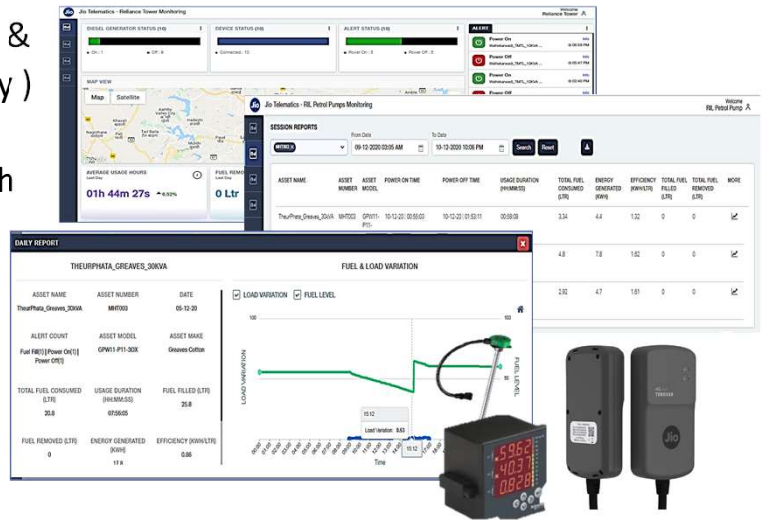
&
y )
h

Jio Telematics - Reliance Tower Monitoring
Welcome
Reliance Tower

DIESEL GENERATOR STATUS (10)
On : 1
Off : 9

DEVICE STATUS (10)
Connected : 10

ALERT STATUS (10)
Power On : 8
Power Off : 8

ALERT
Power On
Power Off

MAP VIEW
Map
Satellite

AVERAGE USAGE HOURS
01h 44m 27s
FUEL REMO
0 Ltr

Jio Telematics - RIL Petrol Pumps Monitoring
Welcome
RIL Petrol Pump

SESSION REPORTS
From Date
09-12-2020 03:05 AM
To Date
10-12-2020 10:08 PM
Search
Reset

| ASSET NAME | ASSET NUMBER | ASSET MODEL | POWER ON TIME | POWER OFF TIME | USAGE DURATION (HH:MM:SS) | TOTAL FUEL CONSUMED (LTR) | ENERGY GENERATED (KWH) | EFFICIENCY (KWH/LTR) | TOTAL FUEL FILLED (LTR) | TOTAL FUEL REMOVED (LTR) | MORE |
|---|---|---|---|---|---|---|---|---|---|---|---|
| TheurPhata_Greaves_30KVA | MHT003 | GPWI1-P11- | 10-12-2020 00:55:03 | 10-12-2020 01:53:11 | 00:58:09 | 3.34 | 4.4 | 1.32 | 0 | 0 | |
| | | | | | | 4.8 | 7.8 | 1.62 | 0 | 0 | |
| | | | | | | 2.92 | 4.7 | 1.61 | 0 | 0 | |

DAILY REPORT
THEURPHATA_GREAVES_30KVA
FUEL & LOAD VARIATION

ASSET NAME
TheurPhata_Greaves_30KVA
ASSET NUMBER
MHT003
DATE
05-12-20

ALERT COUNT
Fuel Fill(1) | Power On(1) | Power Off(1)
ASSET MODEL
GPWI1-P11-30X
ASSET MAKE
Greaves Cotton

TOTAL FUEL CONSUMED (LTR)
20.8
USAGE DURATION (HH:MM:SS)
07:05:05
FUEL FILLED (LTR)
25.8

FUEL REMOVED (LTR)
0
ENERGY GENERATED (KWH)
17.8
EFFICIENCY (KWH/LTR)
0.86

LOAD VARIATION
FUEL LEVEL
100
100
LOAD VARIATION
FUEL LEVEL
15:12
Load Variation: 8.63
Time

59.62
40.31
00.28

Jio